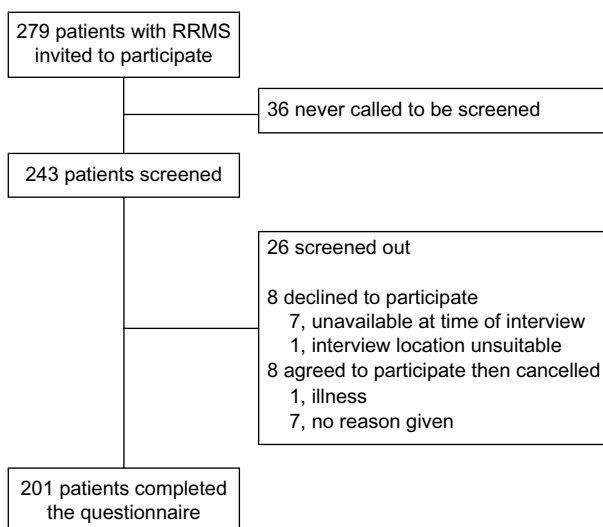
279 patients with RRMS invited to participate

36 never called to be screened

243 patients screened

26 screened out

8 declined to participate
7, unavailable at time of interview
1, interview location unsuitable
8 agreed to participate then cancelled
1, illness
7, no reason given

201 patients completed the questionnaire